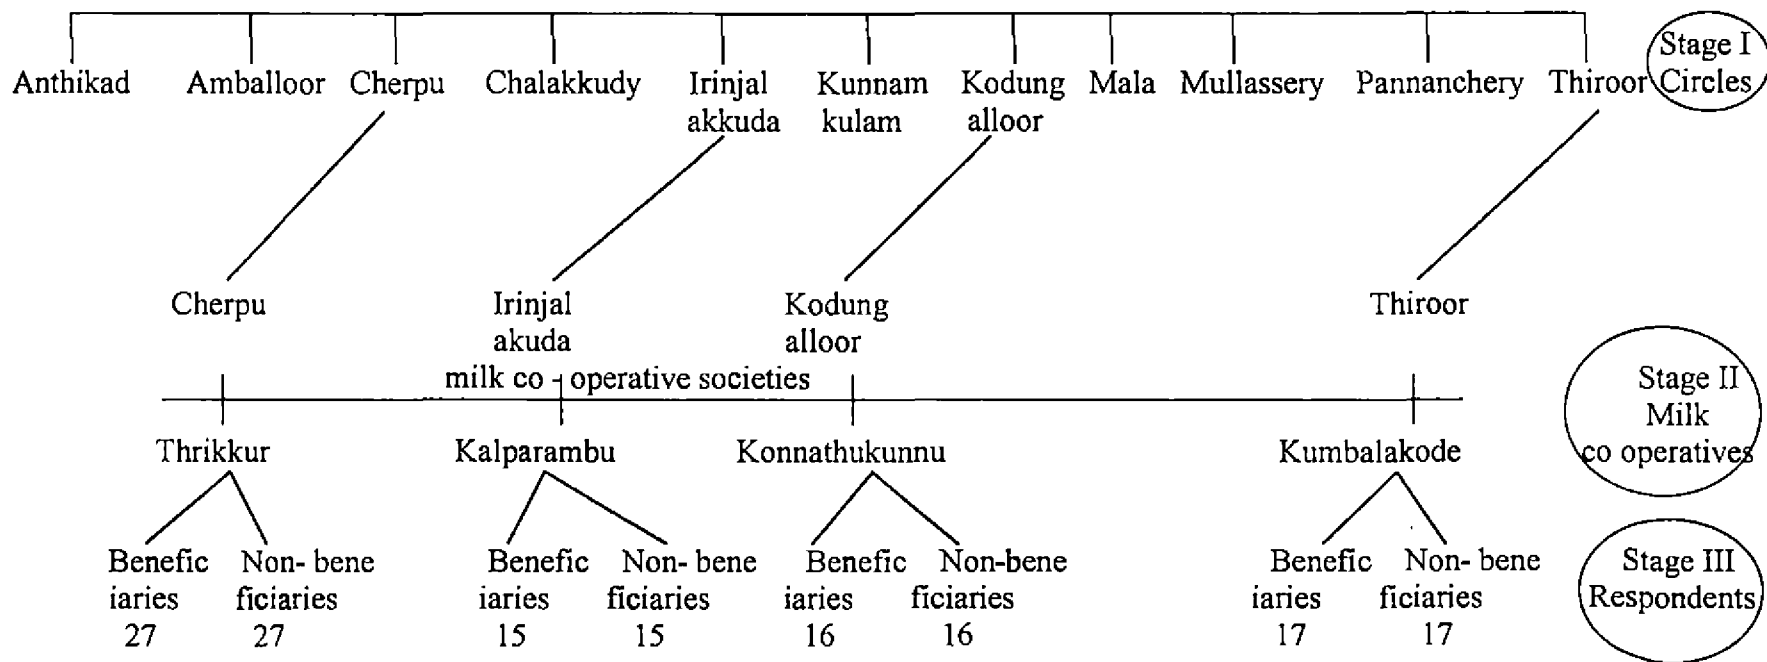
Anthikad Amballoor Cherpu Chalakkudy Irinjal akkuda Kunnam kulam Kodung alloor Mala Mullassery Pannanchery Thiroor

Stage I Circles

Cherpu

Irinjal akuda

Kodung alloor

Thiroor

milk co - operative societies

Stage II Milk co operatives

Thrikkur

Kalparambu

Konnathukunnu

Kumbalakode

Beneficiaries 27 Non- beneficiaries 27

Beneficiaries 15 Non- beneficiaries 15

Beneficiaries 16 Non-beneficiaries 16

Beneficiaries 17 Non- beneficiaries 17

Stage III Respondents